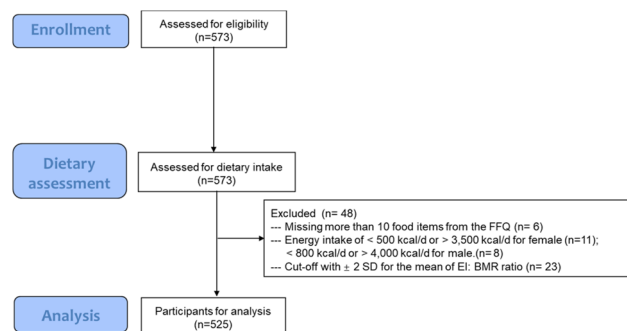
Enrollment

Assessed for eligibility
(n=573)

Dietary assessment

Assessed for dietary intake
(n=573)

Excluded (n= 48)
--- Missing more than 10 food items from the FFQ (n= 6)
--- Energy intake of < 500 kcal/d or > 3,500 kcal/d for female (n=11);
< 800 kcal/d or > 4,000 kcal/d for male.(n= 8)
--- Cut-off with ± 2 SD for the mean of EI: BMR ratio (n= 23)

Analysis

Participants for analysis
(n=525)